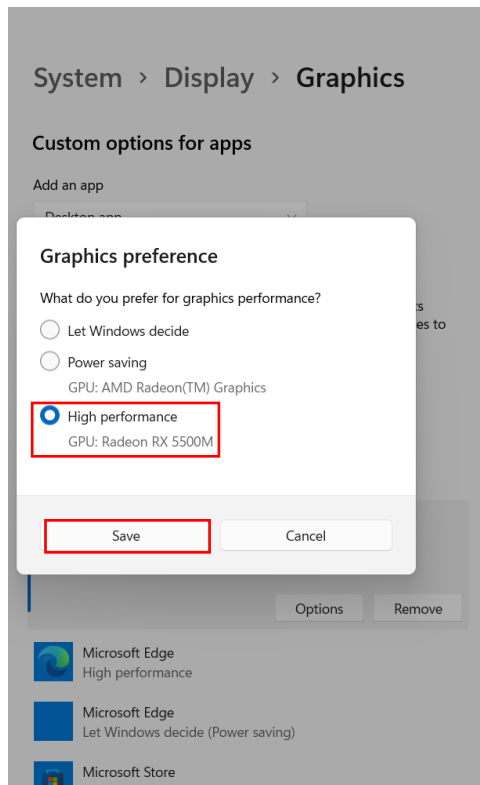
System > Display > Graphics

Custom options for apps

Add an app

Desktop app

Graphics preference

What do you prefer for graphics performance?

Let Windows decide

Power saving

GPU: AMD Radeon(TM) Graphics

High performance

GPU: Radeon RX 5500M

s

es to

Save

Cancel

Options

Remove

Microsoft Edge
High performance

Microsoft Edge
Let Windows decide (Power saving)

Microsoft Store